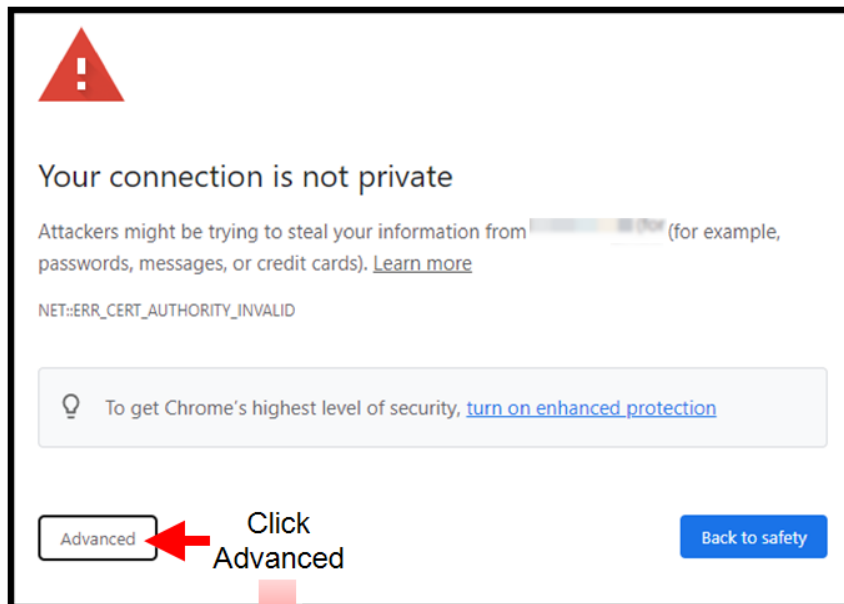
Your connection is not private

Attackers might be trying to steal your information from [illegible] (for example, passwords, messages, or credit cards). Learn more

NET::ERR_CERT_AUTHORITY_INVALID

To get Chrome's highest level of security, turn on enhanced protection

Advanced

Click Advanced

Back to safety